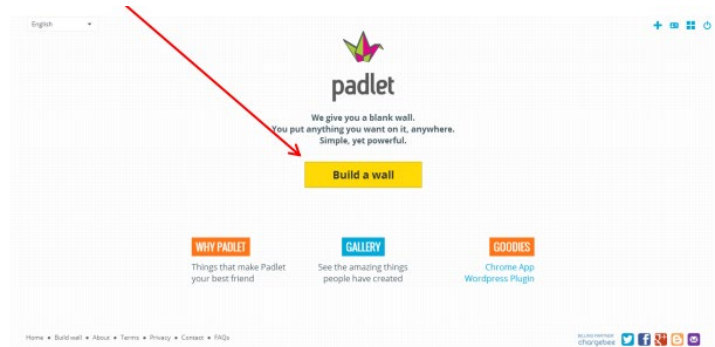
English

padlet

We give you a blank wall.
You put anything you want on it, anywhere.
Simple, yet powerful.

Build a wall

WHY PADLET
Things that make Padlet your best friend

GALLERY
See the amazing things people have created

GOODIES
Chrome App
Wordpress Plugin

Home • Build wall • About • Terms • Privacy • Contact • FAQs

BILLING PARTNER
chargebee